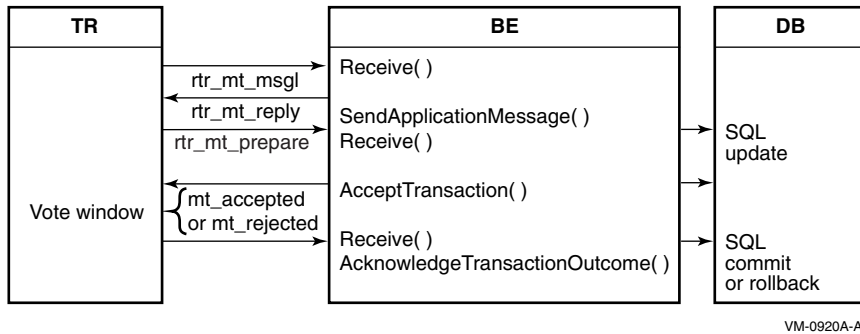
TR

BE

DB

rtr_mt_msg1

Receive( )

rtr_mt_reply

SendApplicationMessage( )

rtr_mt_prepare

Receive( )

SQL update

AcceptTransaction( )

Vote window

mt_accepted or mt_rejected

Receive( )

AcknowledgeTransactionOutcome( )

SQL commit or rollback

VM-0920A-AI